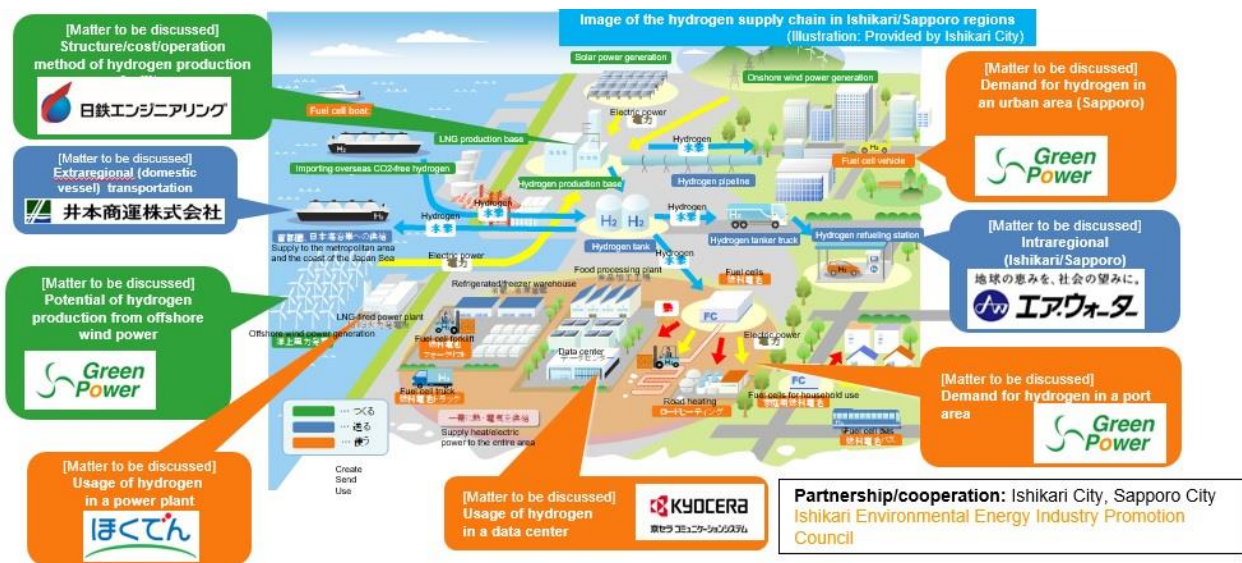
Image of the hydrogen supply chain in Ishikari/Sapporo regions
(Illustration: Provided by Ishikari City)

[Matter to be discussed]
Structure/cost/operation method of hydrogen production facility

日鉄エンジニアリング

[Matter to be discussed]
Extraregional (domestic vessel) transportation

井本商運株式会社

[Matter to be discussed]
Potential of hydrogen production from offshore wind power

Green Power

[Matter to be discussed]
Usage of hydrogen in a power plant

ほくでん

[Matter to be discussed]
Usage of hydrogen in a data center

KYOCERA
京セラコミュニケーションシステム

[Matter to be discussed]
Demand for hydrogen in an urban area (Sapporo)

Green Power

[Matter to be discussed]
Intraregional (Ishikari/Sapporo)

地球の恵みを、社会の望みに。
エア・ウォーター

[Matter to be discussed]
Demand for hydrogen in a port area

Green Power

Partnership/cooperation: Ishikari City, Sapporo City
Ishikari Environmental Energy Industry Promotion Council

Solar power generation
Onshore wind power generation
Fuel cell boat
Electric power
LNG production base
Hydrogen
水素
Importing overseas CO2-free hydrogen
Hydrogen production base
Hydrogen pipeline
Fuel cell vehicle
Hydrogen
水素
H₂ H₂
Hydrogen tank
Hydrogen tanker truck
Hydrogen refueling station
Supply to the metropolitan area and the coast of the Japan Sea
Electric power
電力
Food processing plant
Refrigerated/freezer warehouse
Fuel cells
燃料電池
LNG-fired power plant
Offshore wind power generation
洋上風力発電
Fuel cell forklift
フォークリフト
FC
Electric power
電力
Data center
データセンター
Fuel cell truck
燃料電池トラック
Road heating
ロードヒーティング
Fuel cells for household use
Fuel cell bus
燃料電池バス
… つくる
… 運ぶ
… 使う
Create
Send
Use
Supply heat/electric power to the entire area